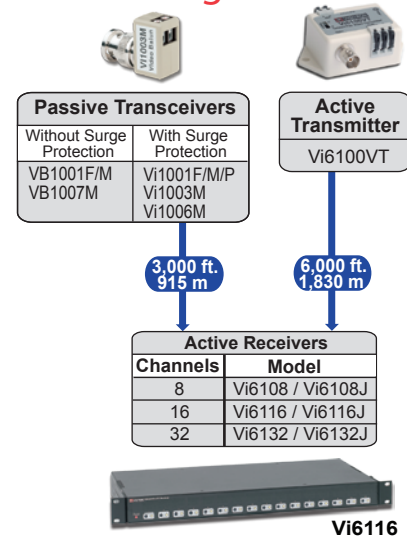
VI1003M

Passive Transceivers

| Without Surge Protection | With Surge Protection |
|---|---|
| VB1001F/M VB1007M | Vi1001F/M/P Vi1003M Vi1006M |

Active Transmitter

Vi6100VT

3,000 ft. 915 m

6,000 ft. 1,830 m

Active Receivers

| Channels | Model |
|---|---|
| 8 | Vi6108 / Vi6108J |
| 16 | Vi6116 / Vi6116J |
| 32 | Vi6132 / Vi6132J |

Vi6116